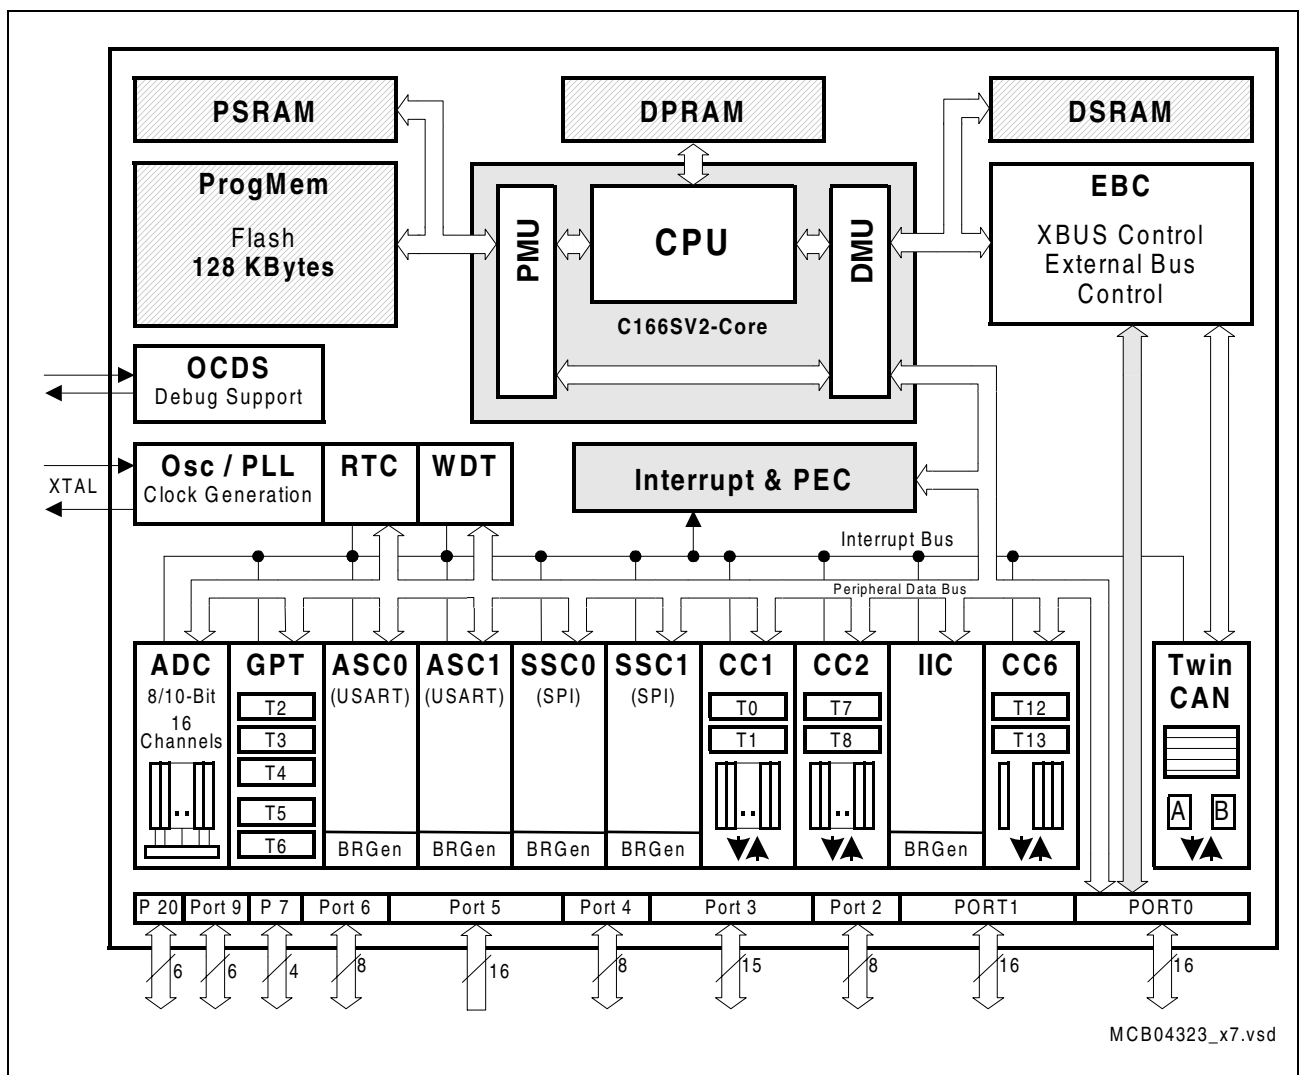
PSRAM

DPRAM

DSRAM

ProgMem
Flash
128 KBytes

PMU

CPU

DMU

C166SV2-Core

EBC
XBUS Control
External Bus
Control

OCDS
Debug Support

Osc / PLL
Clock Generation

XTAL

RTC

WDT

Interrupt & PEC

Interrupt Bus

Peripheral Data Bus

ADC
8/10-Bit
16
Channels

GPT
T2
T3
T4
T5
T6

ASC0
(USART)
BRGen

ASC1
(USART)
BRGen

SSC0
(SPI)
BRGen

SSC1
(SPI)
BRGen

CC1
T0
T1

CC2
T7
T8

IIC
BRGen

CC6
T12
T13

Twin
CAN
A
B

P 20
Port 9
P 7
Port 6
Port 5
Port 4
Port 3
Port 2
PORT1
PORT0

6
6
4
8
16
8
15
8
16
16

MCB04323_x7.vsd